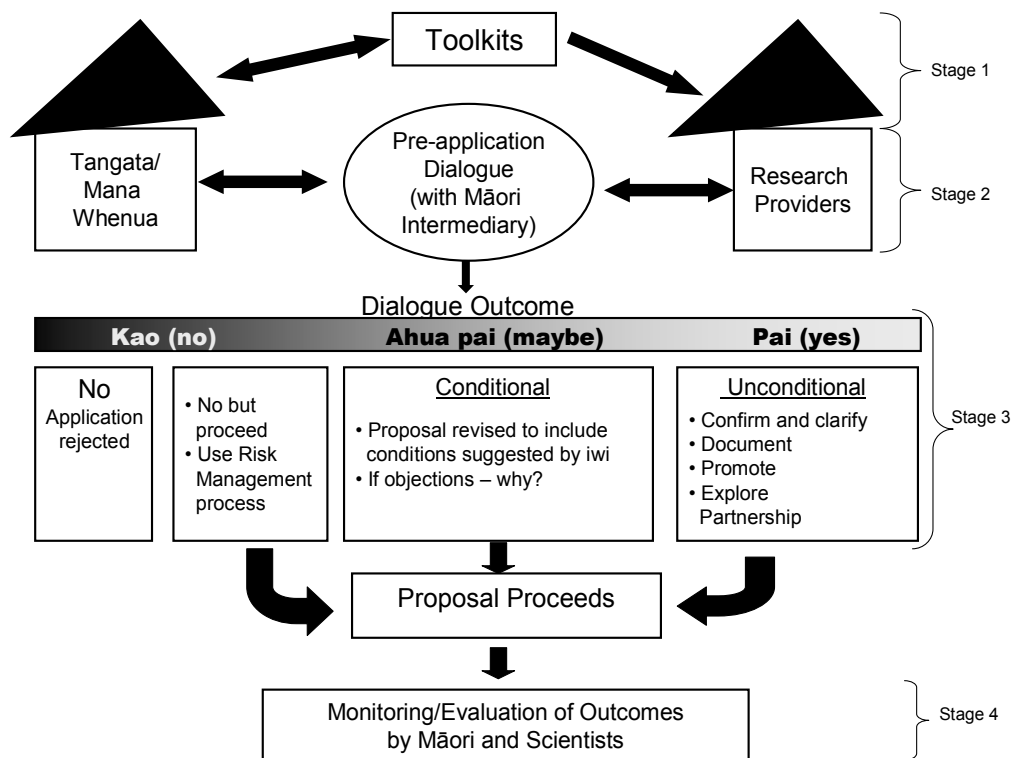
Toolkits

Stage 1

Tangata/ Mana Whenua

Pre-application Dialogue (with Māori Intermediary)

Research Providers

Stage 2

Dialogue Outcome

Kao (no)

Ahua pai (maybe)

Pai (yes)

No
Application rejected

• No but proceed
• Use Risk Management process

Conditional
• Proposal revised to include conditions suggested by iwi
• If objections – why?

Unconditional
• Confirm and clarify
• Document
• Promote
• Explore Partnership

Stage 3

Proposal Proceeds

Monitoring/Evaluation of Outcomes by Māori and Scientists

Stage 4